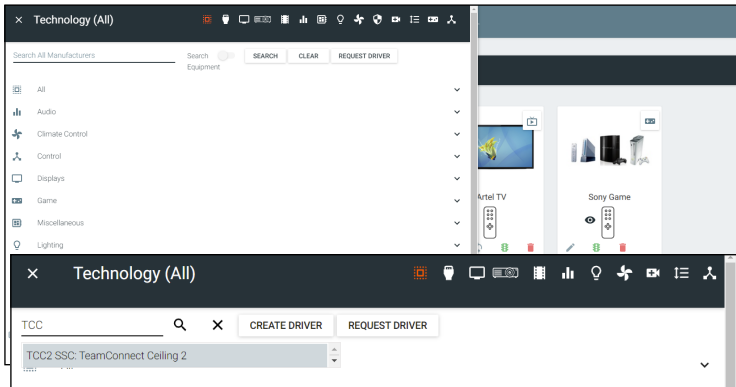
× Technology (All)

Search All Manufacturers

Search Equipment

SEARCH

CLEAR

REQUEST DRIVER

All

Audio

Climate Control

Control

Displays

Game

Miscellaneous

Lighting

Artel TV

Sony Game

× Technology (All)

TCC

CREATE DRIVER

REQUEST DRIVER

TCC2 SSC: TeamConnect Ceiling 2